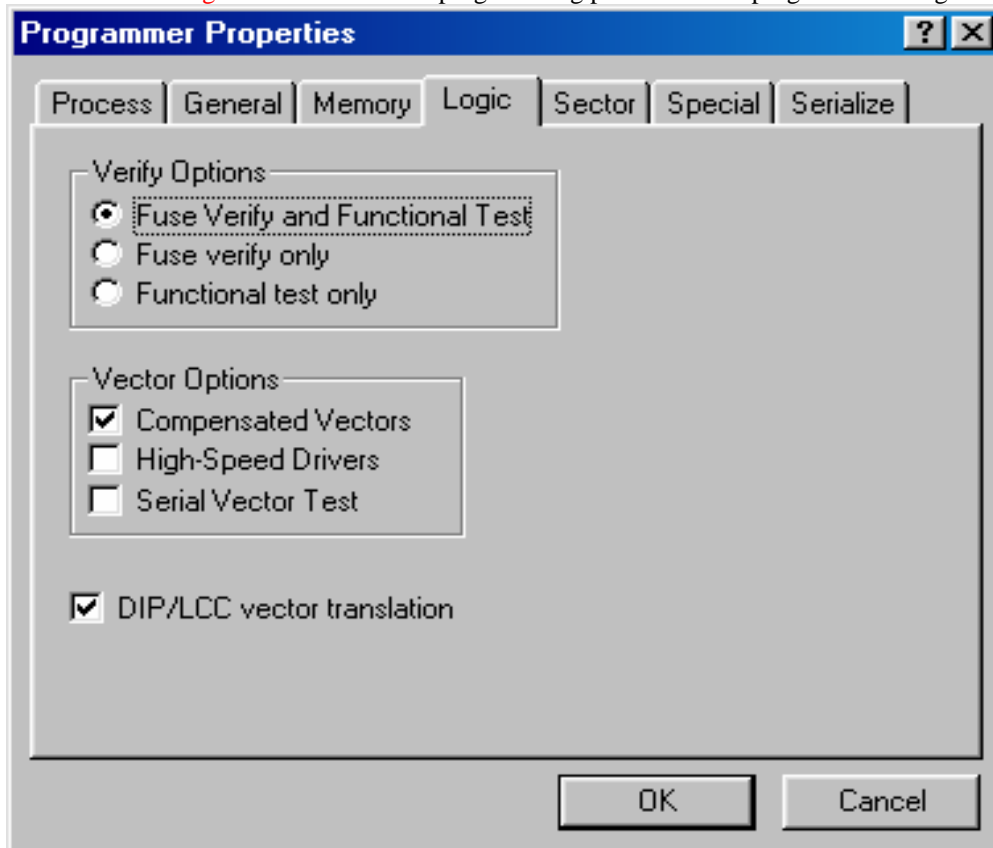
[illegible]

Programmer Properties

?

Process | General | Memory | Logic | Sector | Special | Serialize

Verify Options
Fuse Verify and Functional Test
Fuse verify only
Functional test only

Vector Options
Compensated Vectors
High-Speed Drivers
Serial Vector Test

DIP/LCC vector translation

OK
Cancel